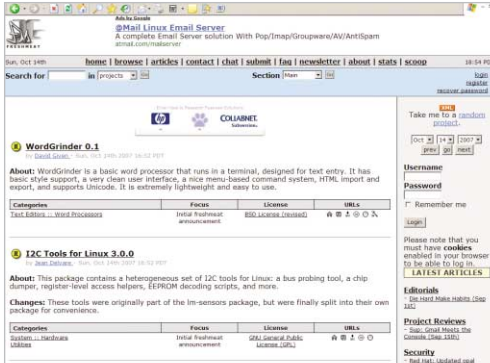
Ads by Google
@Mail Linux Email Server
A complete Email Server solution With Pop/Imap/Groupware/AV/AntiSpam
atmail.com/mailserver

FRESHMEAT

Sun, Oct 14th
home | browse | articles | contact | chat | submit | faq | newsletter | about | stats | scoop
18:54 PD

Search for [ ] in projects Go Section Main Go
login
register
recover password

COLLABNET

WordGrinder 0.1
by David Given - Sun, Oct 14th 2007 16:52 PDT

About: WordGrinder is a basic word processor that runs in a terminal, designed for text entry. It has basic style support, a very clean user interface, a nice menu-based command system, HTML import and export, and supports Unicode. It is extremely lightweight and easy to use.

| Categories | Focus | License | URLs |
|---|---|---|---|
| Text Editors :: Word Processors | Initial freshmeat announcement | BSD License (revised) | |

I2C Tools for Linux 3.0.0
by Jean Delvare - Sun, Oct 14th 2007 16:52 PDT

About: This package contains a heterogeneous set of I2C tools for Linux: a bus probing tool, a chip dumper, register-level access helpers, EEPROM decoding scripts, and more.

Changes: These tools were originally part of the lm-sensors package, but were finally split into their own package for convenience.

| Categories | Focus | License | URLs |
|---|---|---|---|
| System :: Hardware Utilities | Initial freshmeat announcement | GNU General Public License (GPL) | |

Take me to a random project.
Oct 14 2007
prev go next

Username
Password
Remember me
Login

Please note that you must have cookies enabled in your browser to be able to log in.

LATEST ARTICLES

Editorials
- Die Hard Make Habits (Sep 1st)

Project Reviews
- Sup: Gmail Meets the Console (Sep 15th)

Security
- Red Hat: Updated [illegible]